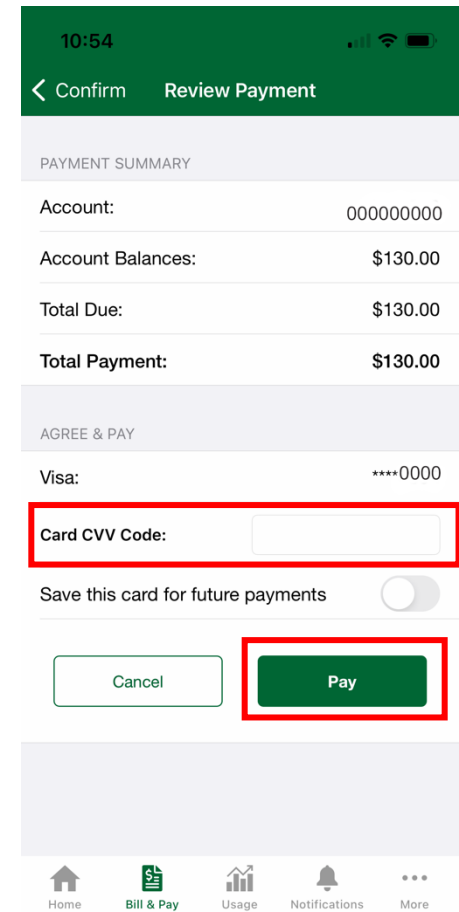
10:54

Confirm Review Payment

PAYMENT SUMMARY

| | |
|---|---|
| Account: | 000000000 |
| Account Balances: | $130.00 |
| Total Due: | $130.00 |
| **Total Payment:** | **$130.00** |

AGREE & PAY

Visa: ****0000

Card CVV Code:

Save this card for future payments

Cancel

Pay

Home Bill & Pay Usage Notifications More